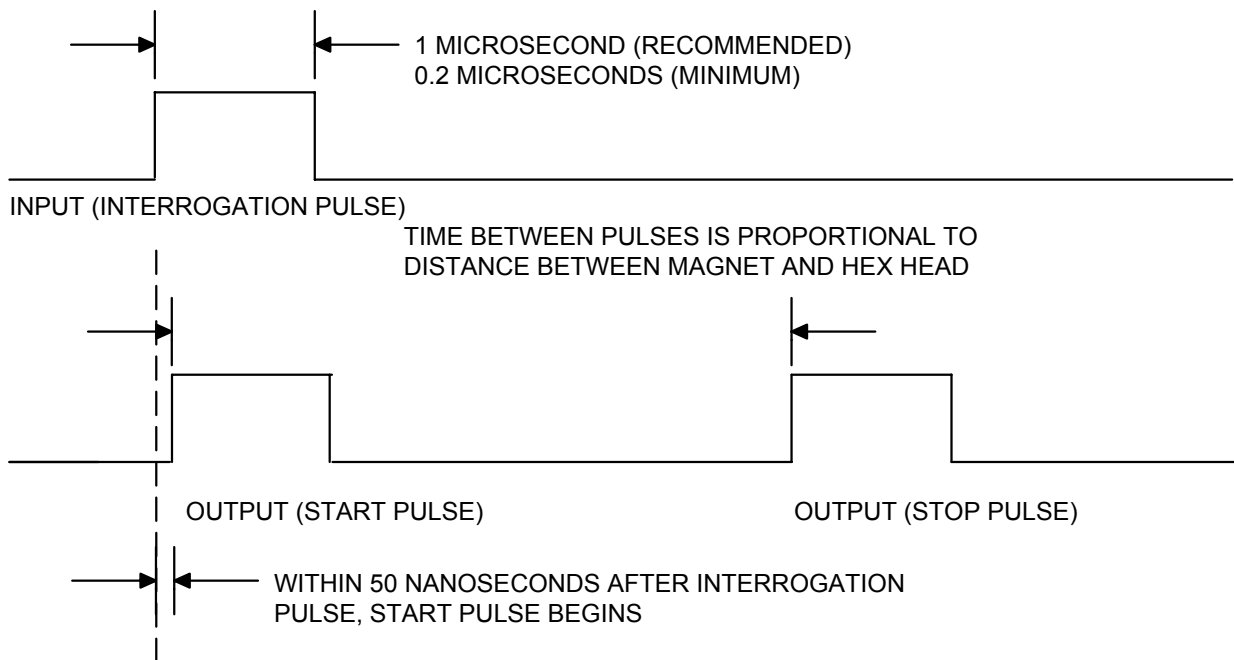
1 MICROSECOND (RECOMMENDED)
0.2 MICROSECONDS (MINIMUM)

INPUT (INTERROGATION PULSE)

TIME BETWEEN PULSES IS PROPORTIONAL TO DISTANCE BETWEEN MAGNET AND HEX HEAD

OUTPUT (START PULSE)

OUTPUT (STOP PULSE)

WITHIN 50 NANOSECONDS AFTER INTERROGATION PULSE, START PULSE BEGINS